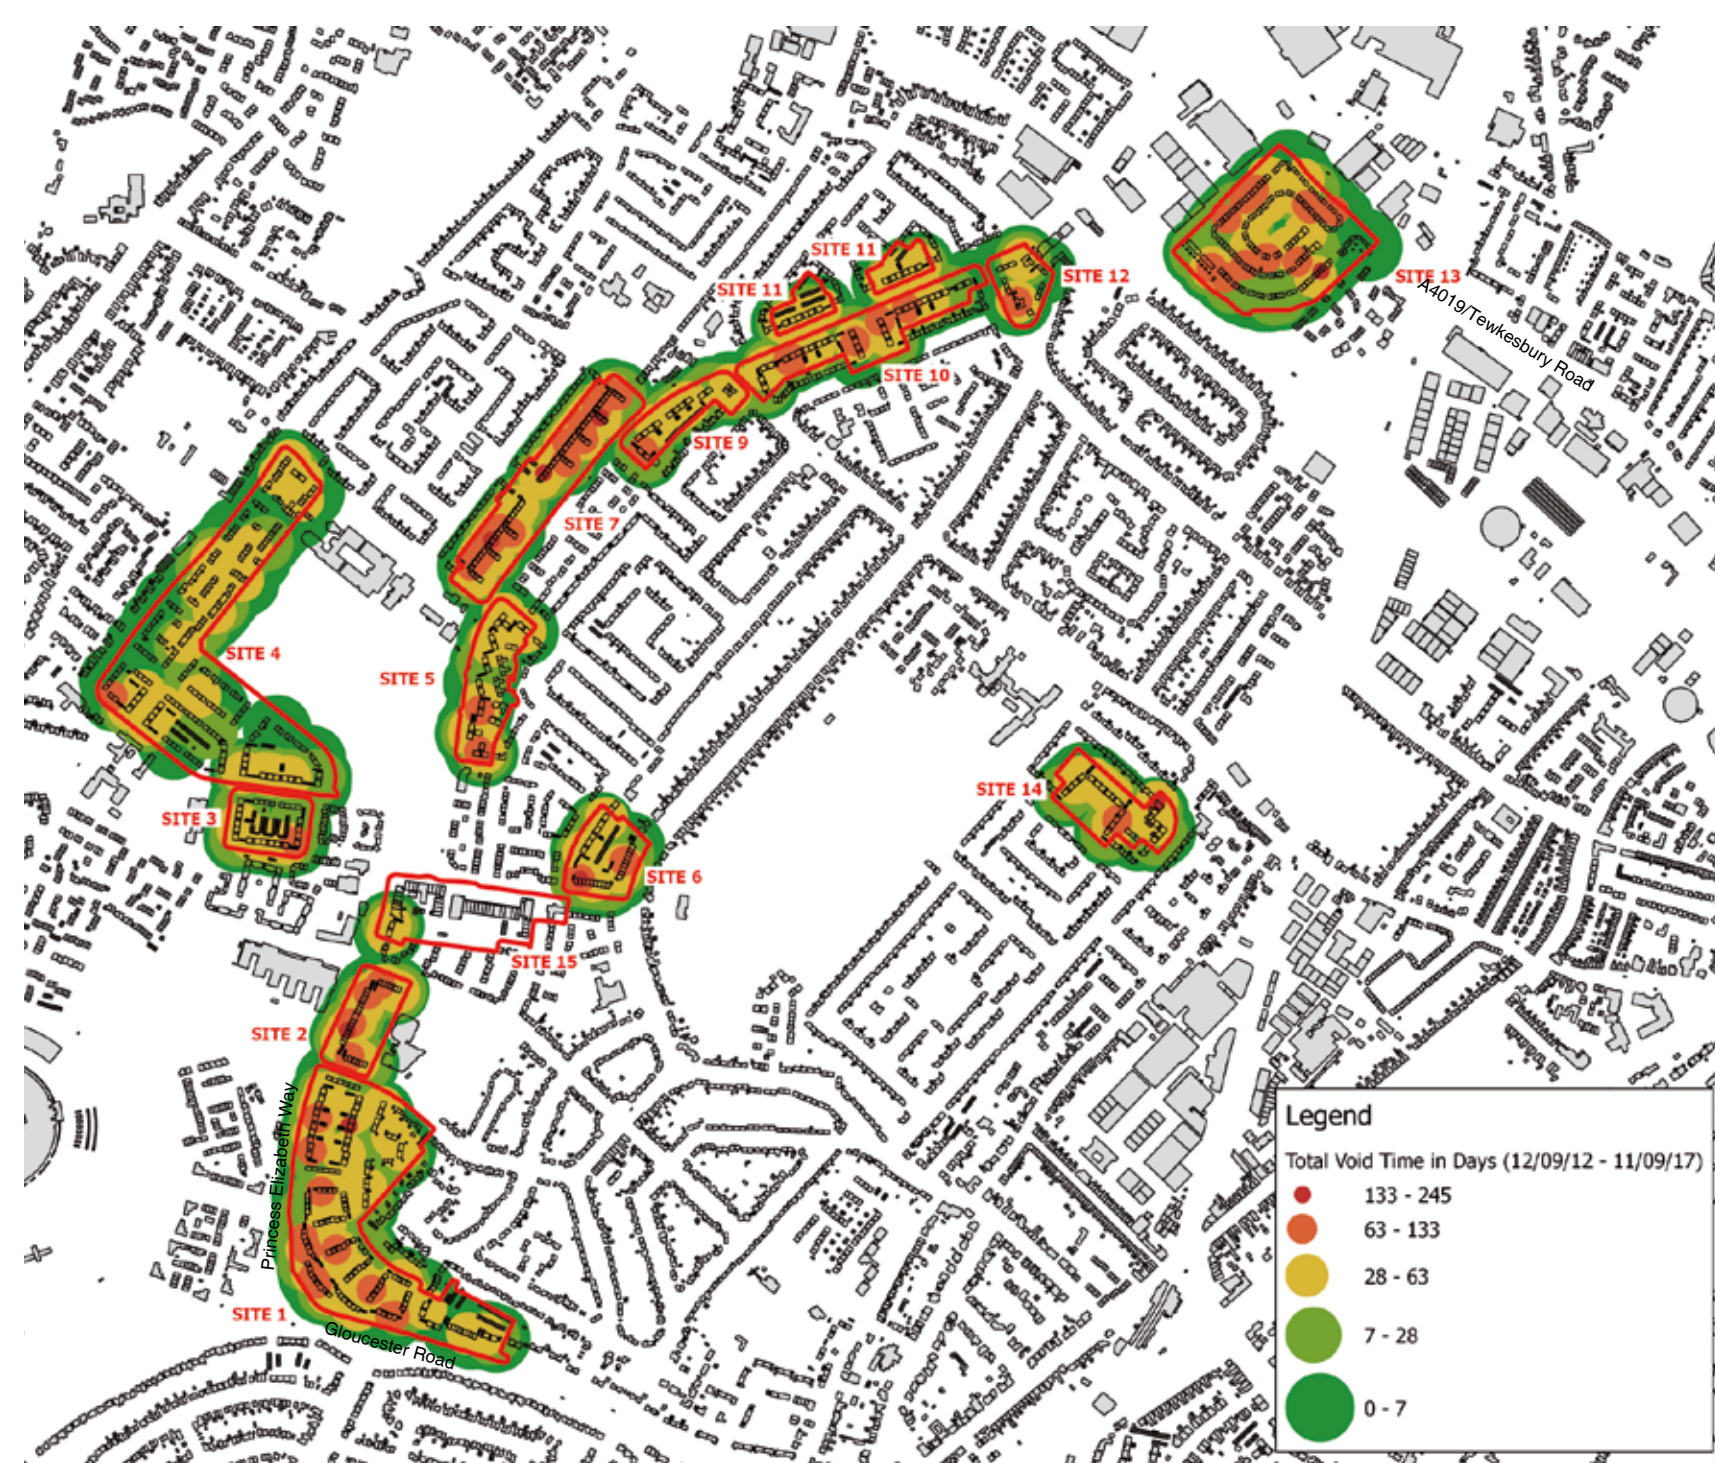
SITE 11
SITE 11
SITE 12
SITE 13
A4019/Tewkesbury Road
SITE 10
SITE 9
SITE 7
SITE 4
SITE 5
SITE 14
SITE 3
SITE 6
SITE 15
SITE 2
Princess Elizabeth Way
SITE 1
Gloucester Road

Legend
Total Void Time in Days (12/09/12 - 11/09/17)
133 - 245
63 - 133
28 - 63
7 - 28
0 - 7